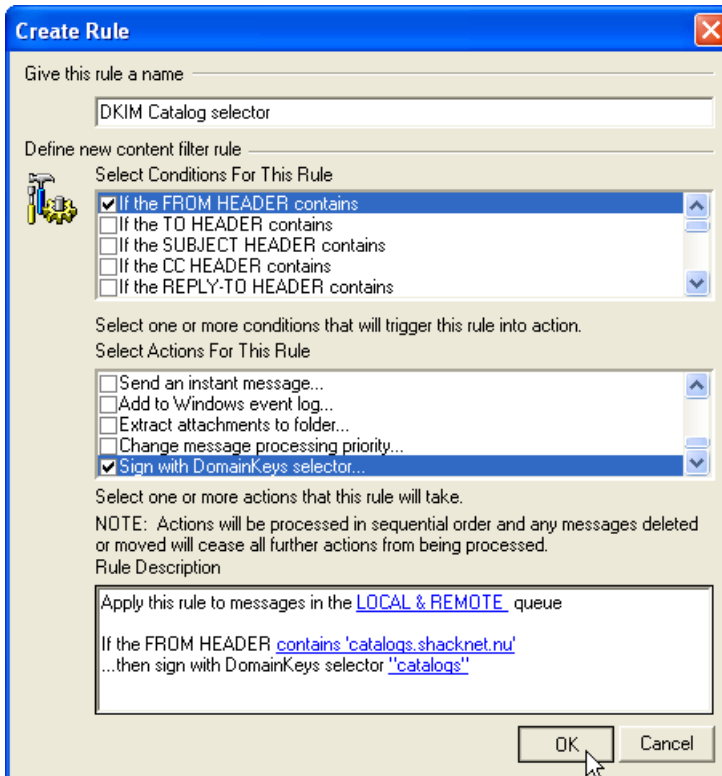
Create Rule

Give this rule a name

DKIM Catalog selector

Define new content filter rule

Select Conditions For This Rule

☑ If the FROM HEADER contains
☐ If the TO HEADER contains
☐ If the SUBJECT HEADER contains
☐ If the CC HEADER contains
☐ If the REPLY-TO HEADER contains

Select one or more conditions that will trigger this rule into action.

Select Actions For This Rule

☐ Send an instant message...
☐ Add to Windows event log...
☐ Extract attachments to folder...
☐ Change message processing priority...
☑ Sign with DomainKeys selector...

Select one or more actions that this rule will take.

NOTE: Actions will be processed in sequential order and any messages deleted or moved will cease all further actions from being processed.

Rule Description

Apply this rule to messages in the LOCAL & REMOTE queue

If the FROM HEADER contains 'catalogs.shacknet.nu'
...then sign with DomainKeys selector "catalogs"

OK Cancel